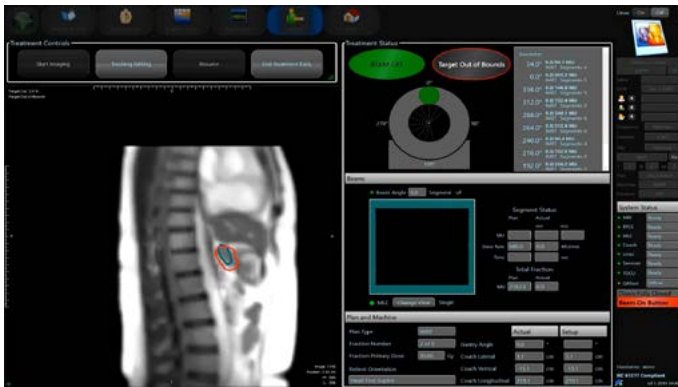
Treatment Controls

Start Imaging

Tracking Editing

Resume

Exit Treatment Early

Treatment Status

Beam On

Target Out of Bounds

Beams

Segment Status

Total Fraction

Plan and Machine

Plan Type

Fraction Number

Fraction Primary Dose

Patient Orientation

Gantry Angle

Couch Lateral

Couch Vertical

Couch Longitudinal

Actual

Setup

System Status

Beam-On Button

54.0°

0.0°

338.0°

312.0°

288.0°

264.0°

240.0°

216.0°

192.0°